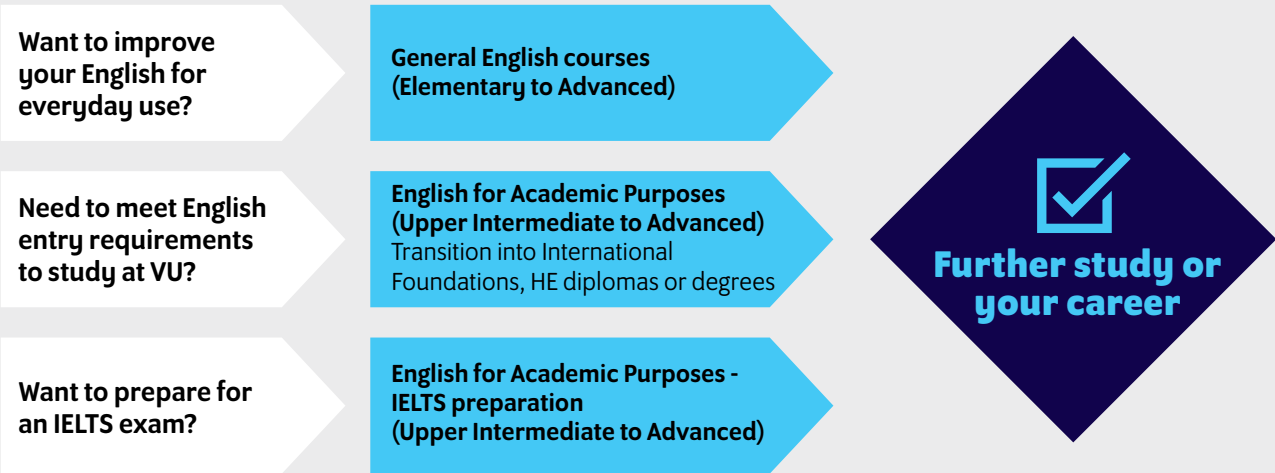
Want to improve your English for everyday use?

General English courses (Elementary to Advanced)

Need to meet English entry requirements to study at VU?

English for Academic Purposes (Upper Intermediate to Advanced)
Transition into International Foundations, HE diplomas or degrees

Want to prepare for an IELTS exam?

English for Academic Purposes - IELTS preparation (Upper Intermediate to Advanced)

Further study or your career